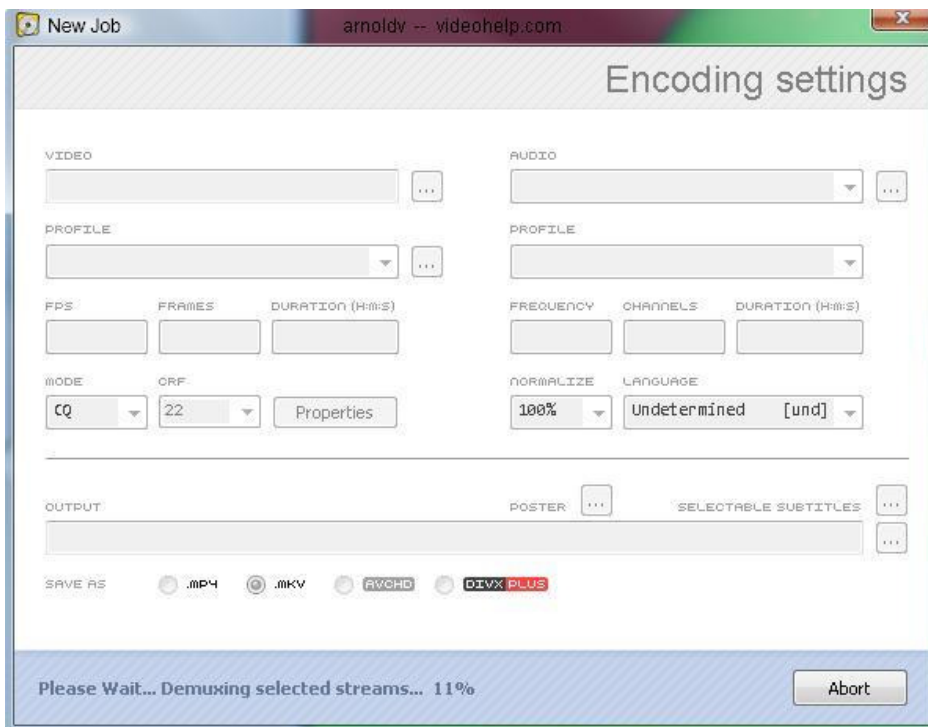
New Job arnoldv -- videohelp.com

Encoding settings

VIDEO ...

AUDIO ...

PROFILE ...

PROFILE

FPS FRAMES DURATION (H:m:s)

FREQUENCY CHANNELS DURATION (H:m:s)

MODE CRF
CQ 22 Properties

NORMALIZE LANGUAGE
100% Undetermined [und]

OUTPUT

POSTER ... SELECTABLE SUBTITLES ...

...

SAVE AS .MP4 .MKV AVCHD DIVX PLUS

Please Wait... Demuxing selected streams... 11%

Abort